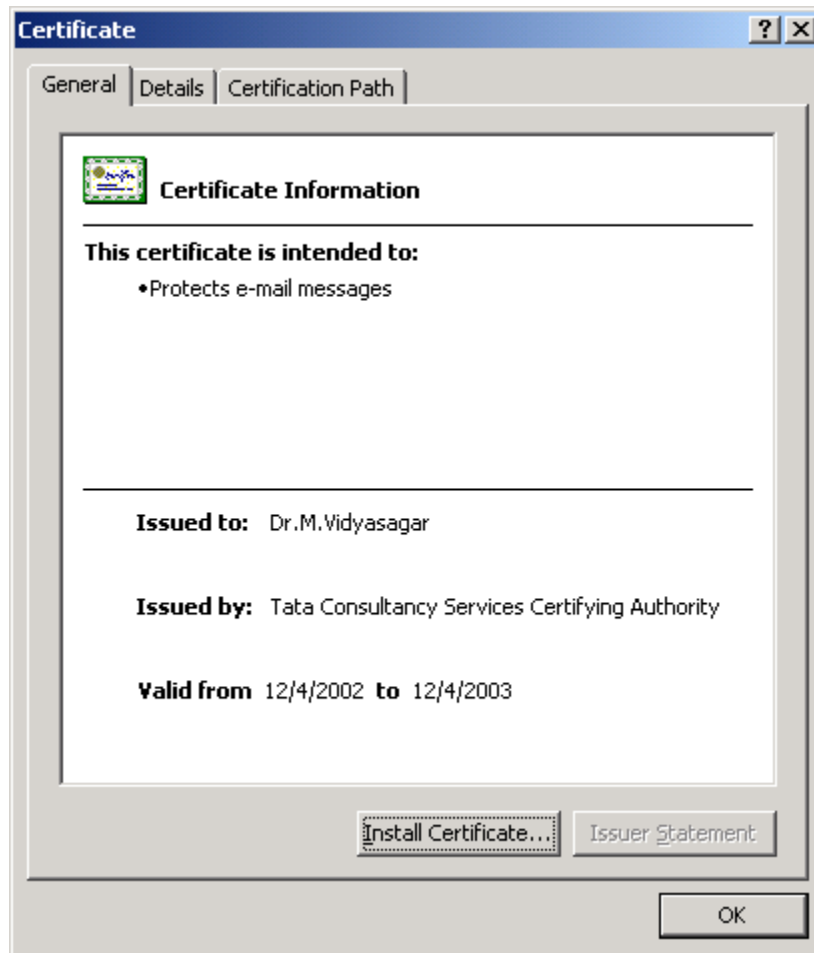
Certificate
?
X
General
Details
Certification Path

Certificate Information

This certificate is intended to:
•Protects e-mail messages

Issued to: Dr.M.Vidyasagar

Issued by: Tata Consultancy Services Certifying Authority

Valid from 12/4/2002 to 12/4/2003

Install Certificate...
Issuer Statement
OK